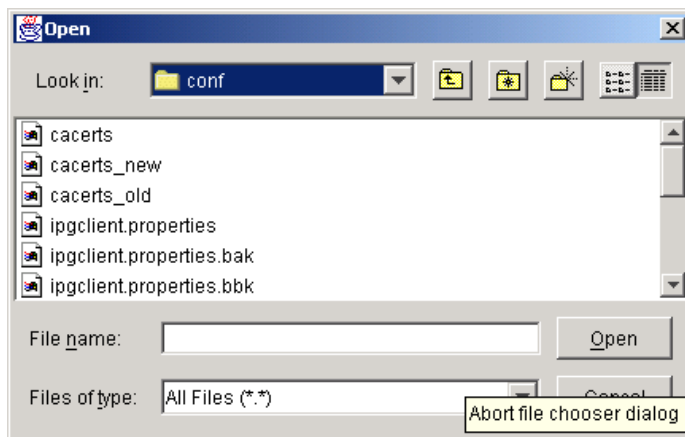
Open

Look in: conf

cacerts
cacerts_new
cacerts_old
ipgclient.properties
ipgclient.properties.bak
ipgclient.properties.bbk

File name:

Open

Files of type: All Files (*.*)

Abort file chooser dialog